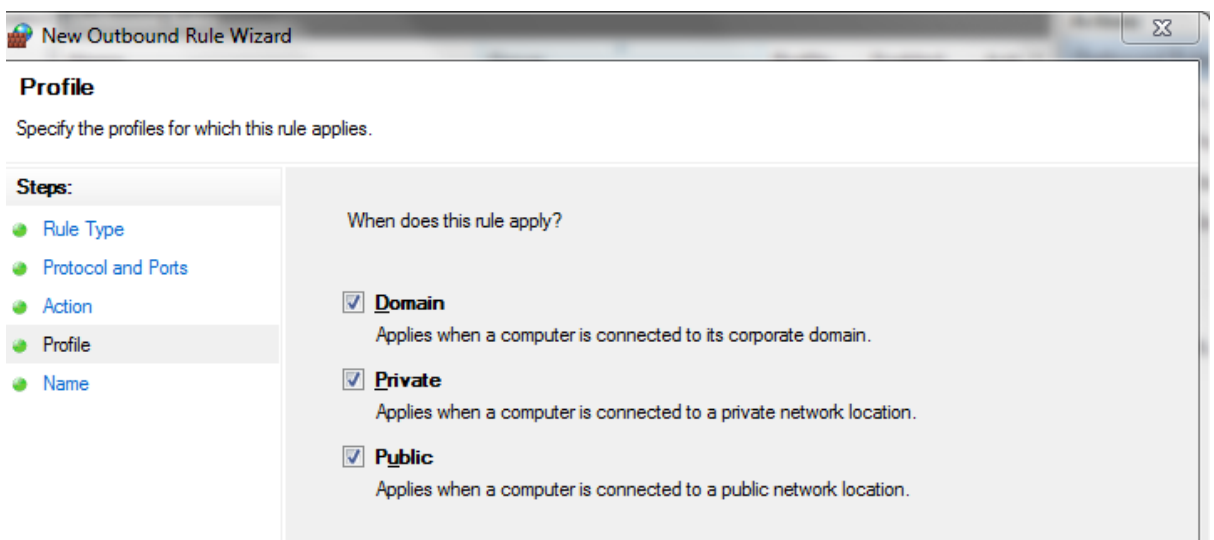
New Outbound Rule Wizard

Profile

Specify the profiles for which this rule applies.

Steps:

Rule Type

Protocol and Ports

Action

Profile

Name

When does this rule apply?

Domain

Applies when a computer is connected to its corporate domain.

Private

Applies when a computer is connected to a private network location.

Public

Applies when a computer is connected to a public network location.